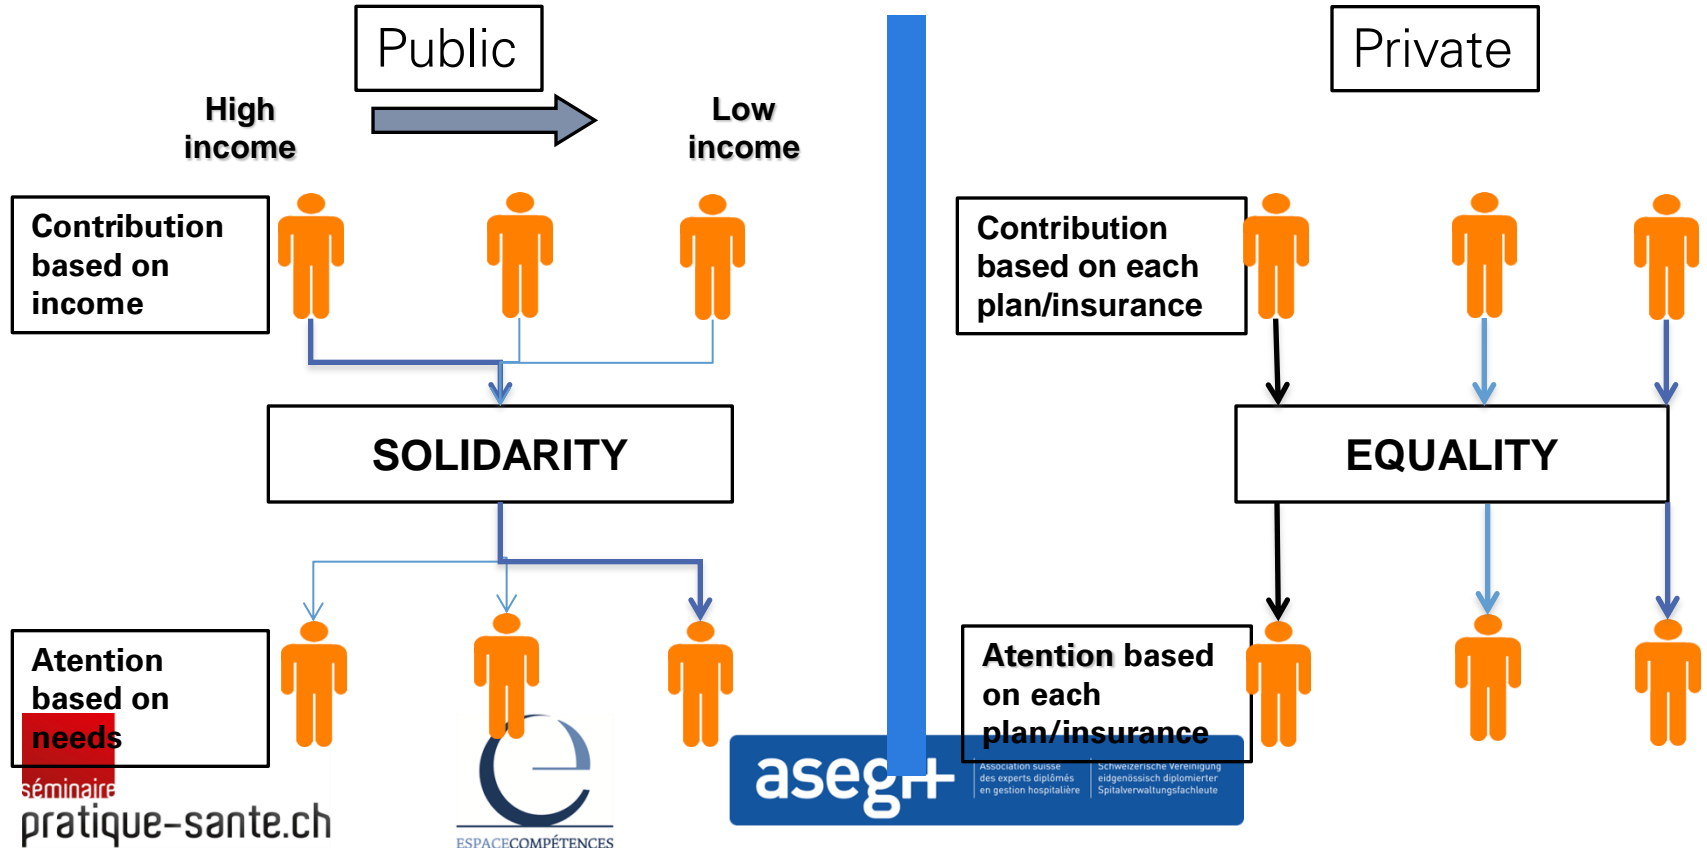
Public

High income

Low income

Private

Contribution based on income

Contribution based on each plan/insurance

SOLIDARITY

EQUALITY

Atention based on needs

Atention based on each plan/insurance

séminaire
pratique-sante.ch

ESPACECOMPÉTENCES

aseg+

Association suisse des experts diplômés en gestion hospitalière

Schweizerische Vereinigung eidgenössisch diplomierter Spitalverwaltungsfachleute